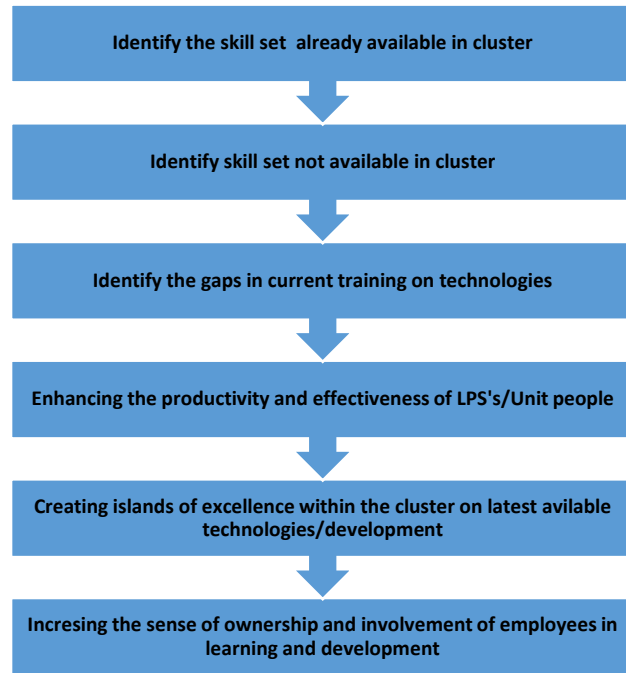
Identify the skill set already available in cluster

Identify skill set not available in cluster

Identify the gaps in current training on technologies

Enhancing the productivity and effectiveness of LPS's/Unit people

Creating islands of excellence within the cluster on latest avilable technologies/development

Incresing the sense of ownership and involvement of employees in learning and development